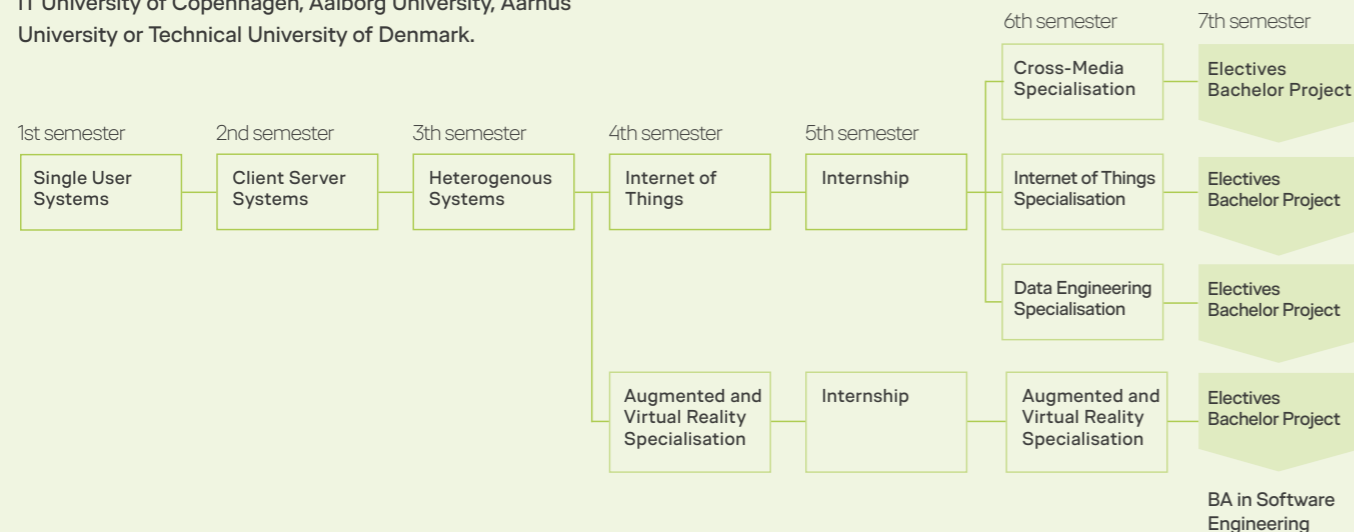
IT University of Copenhagen, Aalborg University, Aarhus University or Technical University of Denmark.

1st semester
Single User Systems

2nd semester
Client Server Systems

3th semester
Heterogenous Systems

4th semester
Internet of Things

Augmented and Virtual Reality Specialisation

5th semester
Internship

Internship

6th semester
Cross-Media Specialisation

Internet of Things Specialisation

Data Engineering Specialisation

Augmented and Virtual Reality Specialisation

7th semester
Electives Bachelor Project

Electives Bachelor Project

Electives Bachelor Project

Electives Bachelor Project

BA in Software Engineering